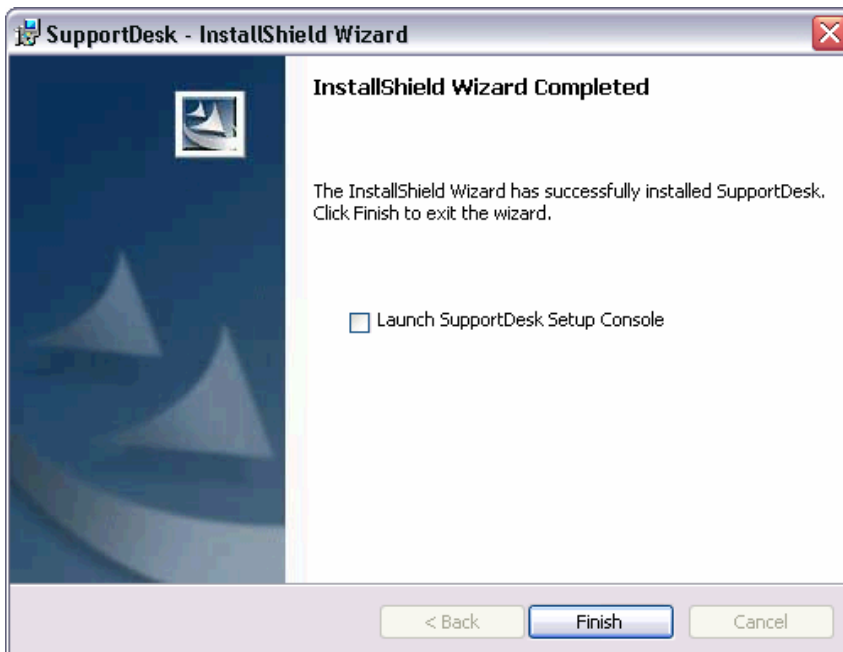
SupportDesk - InstallShield Wizard

InstallShield Wizard Completed

The InstallShield Wizard has successfully installed SupportDesk. Click Finish to exit the wizard.

Launch SupportDesk Setup Console

< Back

Finish

Cancel